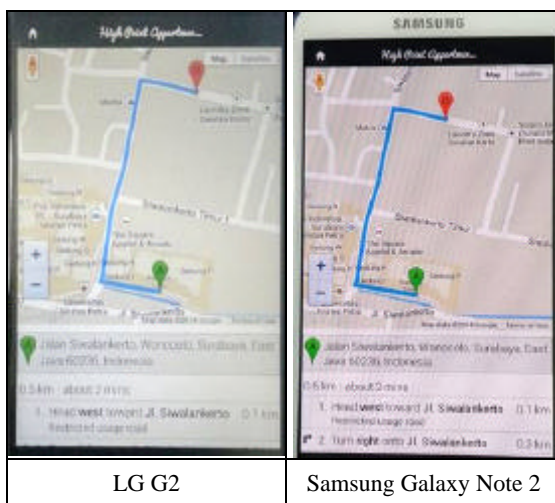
| High Point Apartment | SAMSUNG High Point Apartment |
|---|---|
| Map Satellite | Map Satellite |
| Siwalankerto Timur | Siwalankerto Timur |
| + − | + − |
| Jl. Siwalankerto | Jl. Siwalankerto |
| Jalan Siwalankerto, Wonocolo, Surabaya, East Java 60236, Indonesia | Jalan Siwalankerto, Wonocolo, Surabaya, East Java 60236, Indonesia |
| 0.5 km : about 2 mins | 0.5 km : about 2 mins |
| 1. Head **west** toward Jl. Siwalankerto 0.1 km Restricted usage road | 1. Head **west** toward Jl. Siwalankerto 0.1 km Restricted usage road |
| | 2. Turn **right** onto Jl. Siwalankerto 0.3 km |
| LG G2 | Samsung Galaxy Note 2 |